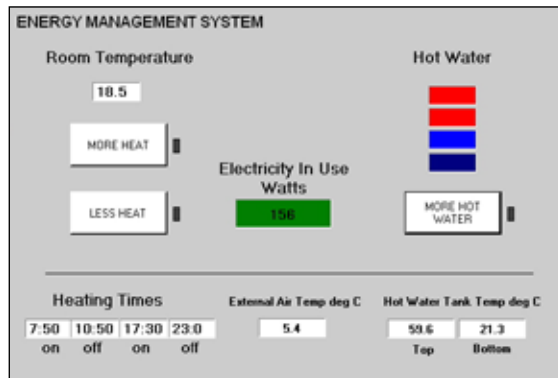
ENERGY MANAGEMENT SYSTEM

Room Temperature

18.5

MORE HEAT

LESS HEAT

Electricity In Use Watts

156

Hot Water

MORE HOT WATER

Heating Times

| 7:50 | 10:50 | 17:30 | 23:0 |
|---|---|---|---|
| on | off | on | off |

External Air Temp deg C

5.4

Hot Water Tank Temp deg C

| 59.6 | 21.3 |
|---|---|
| Top | Bottom |